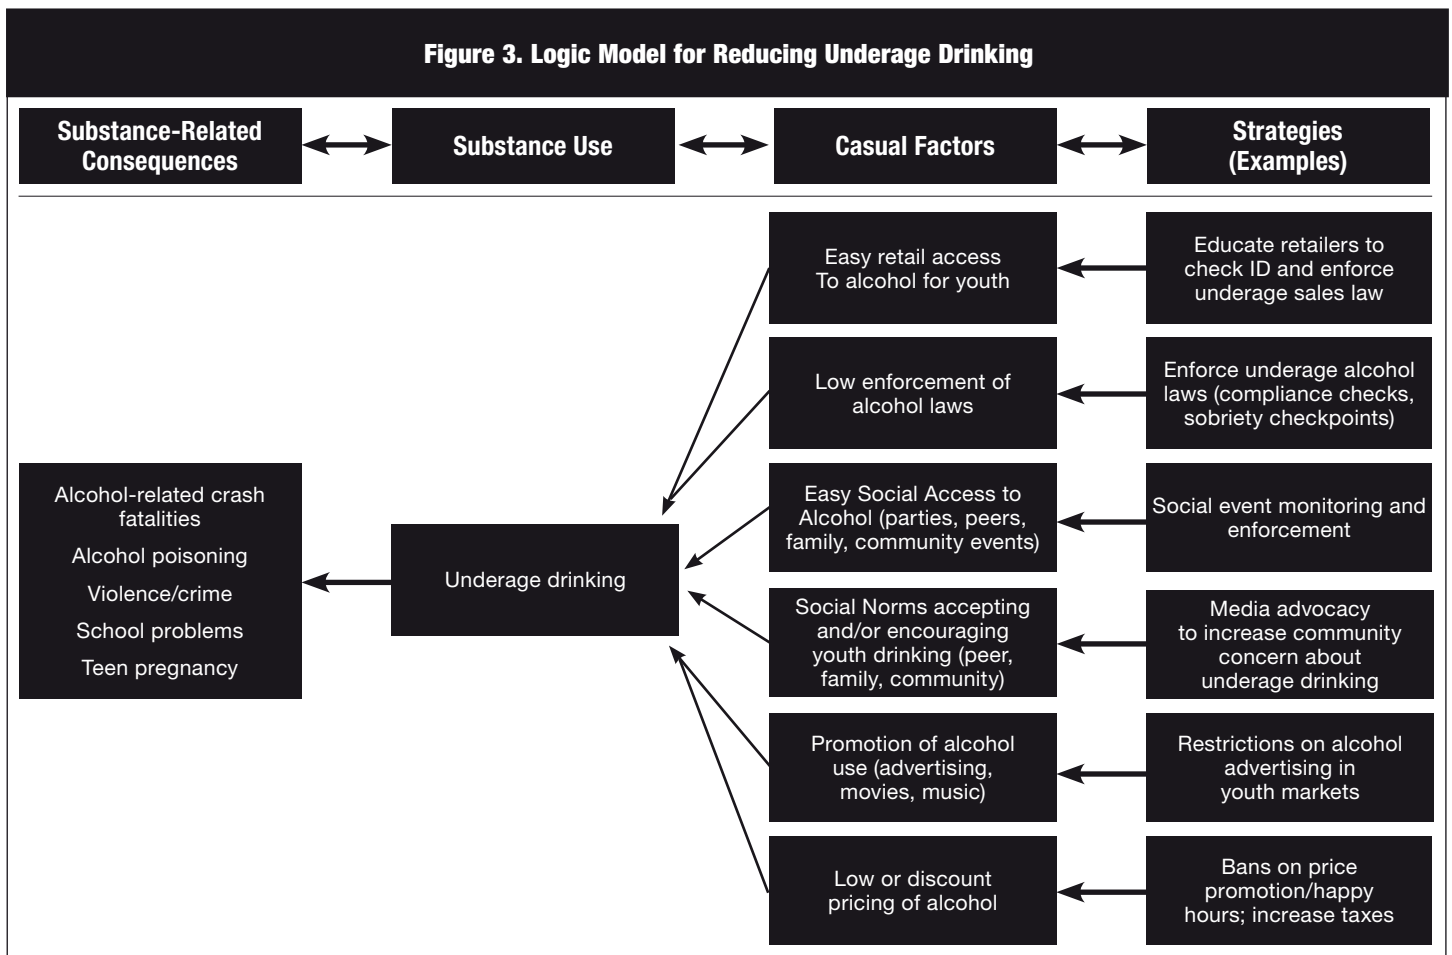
Figure 3. Logic Model for Reducing Underage Drinking

Substance-Related Consequences

Substance Use

Casual Factors

Strategies (Examples)

Easy retail access To alcohol for youth

Educate retailers to check ID and enforce underage sales law

Low enforcement of alcohol laws

Enforce underage alcohol laws (compliance checks, sobriety checkpoints)

Alcohol-related crash fatalities

Alcohol poisoning

Violence/crime

School problems

Teen pregnancy

Underage drinking

Easy Social Access to Alcohol (parties, peers, family, community events)

Social event monitoring and enforcement

Social Norms accepting and/or encouraging youth drinking (peer, family, community)

Media advocacy to increase community concern about underage drinking

Promotion of alcohol use (advertising, movies, music)

Restrictions on alcohol advertising in youth markets

Low or discount pricing of alcohol

Bans on price promotion/happy hours; increase taxes